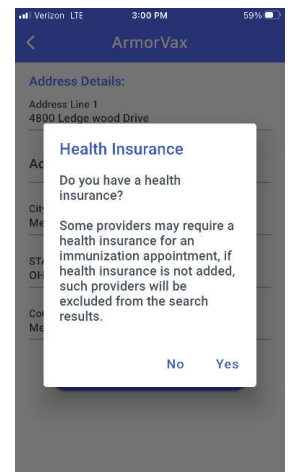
Verizon LTE 3:00 PM 59%

ArmorVax

Address Details:

Address Line 1
4800 Ledge wood Drive

Ac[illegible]

Cit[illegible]
Me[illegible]

STA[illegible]
OH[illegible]

Co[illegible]
Me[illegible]

Health Insurance

Do you have a health insurance?

Some providers may require a health insurance for an immunization appointment, if health insurance is not added, such providers will be excluded from the search results.

No Yes